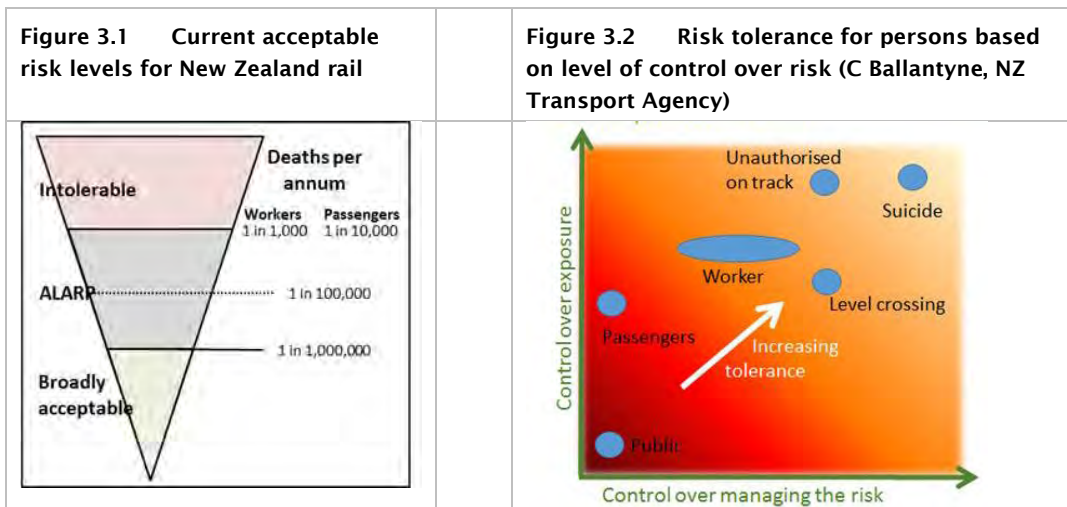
| Figure 3.1 Current acceptable risk levels for New Zealand rail | | Figure 3.2 Risk tolerance for persons based on level of control over risk (C Ballantyne, NZ Transport Agency) |
|---|---|---|
| Deaths per annum<br>Intolerable<br>Workers 1 in 1,000<br>Passengers 1 in 10,000<br>ALARP 1 in 100,000<br>1 in 1,000,000<br>Broadly acceptable | | Unauthorised on track<br>Suicide<br>Worker<br>Level crossing<br>Passengers<br>Increasing tolerance<br>Public<br>Control over exposure<br>Control over managing the risk |